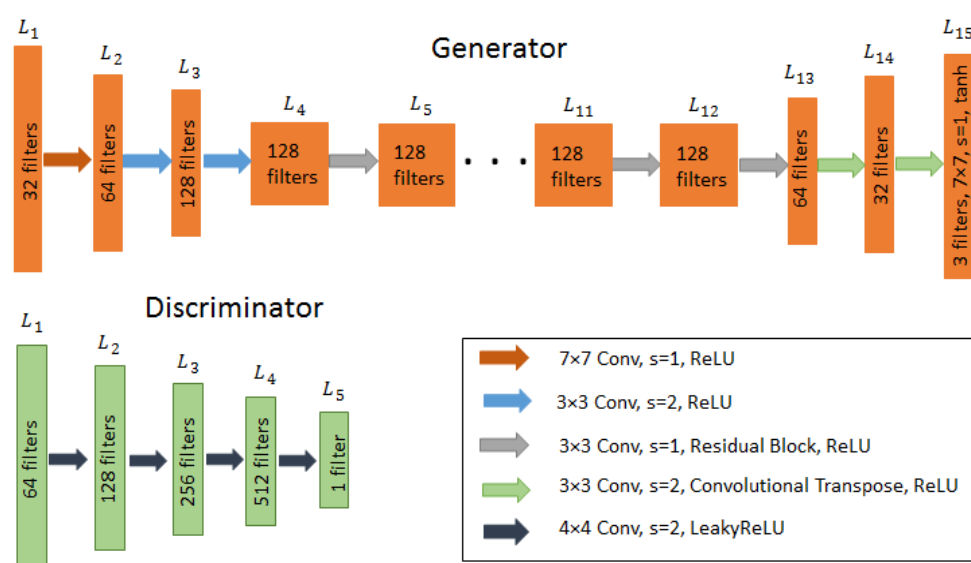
Generator

$L_1$
32 filters

$L_2$
64 filters

$L_3$
128 filters

$L_4$
128 filters

$L_5$
128 filters

. . .

$L_{11}$
128 filters

$L_{12}$
128 filters

$L_{13}$
64 filters

$L_{14}$
32 filters

$L_{15}$
3 filters, 7×7, s=1, tanh

Discriminator

$L_1$
64 filters

$L_2$
128 filters

$L_3$
256 filters

$L_4$
512 filters

$L_5$
1 filter

7×7 Conv, s=1, ReLU
3×3 Conv, s=2, ReLU
3×3 Conv, s=1, Residual Block, ReLU
3×3 Conv, s=2, Convolutional Transpose, ReLU
4×4 Conv, s=2, LeakyReLU